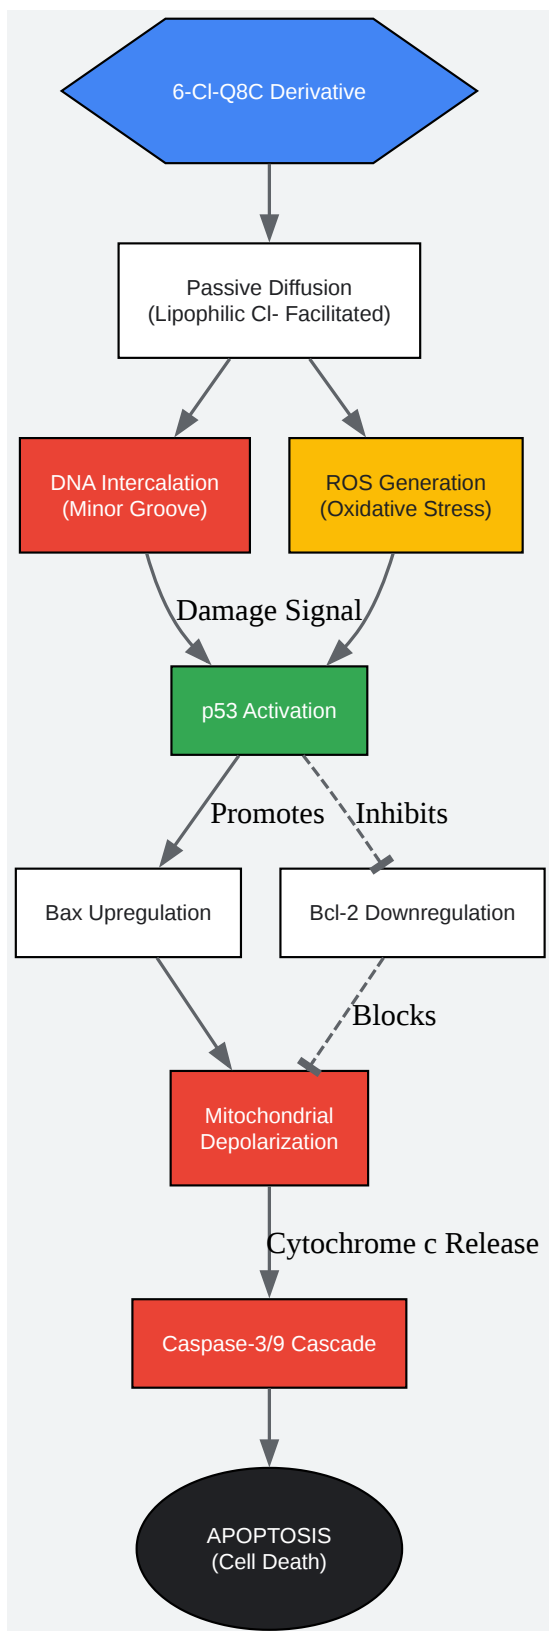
6-Cl-Q8C Derivative

Passive Diffusion
(Lipophilic Cl- Facilitated)

DNA Intercalation
(Minor Groove)

ROS Generation
(Oxidative Stress)

Damage Signal

p53 Activation

Promotes

Inhibits

Bax Upregulation

Bcl-2 Downregulation

Blocks

Mitochondrial
Depolarization

Cytochrome c Release

Caspase-3/9 Cascade

APOPTOSIS
(Cell Death)